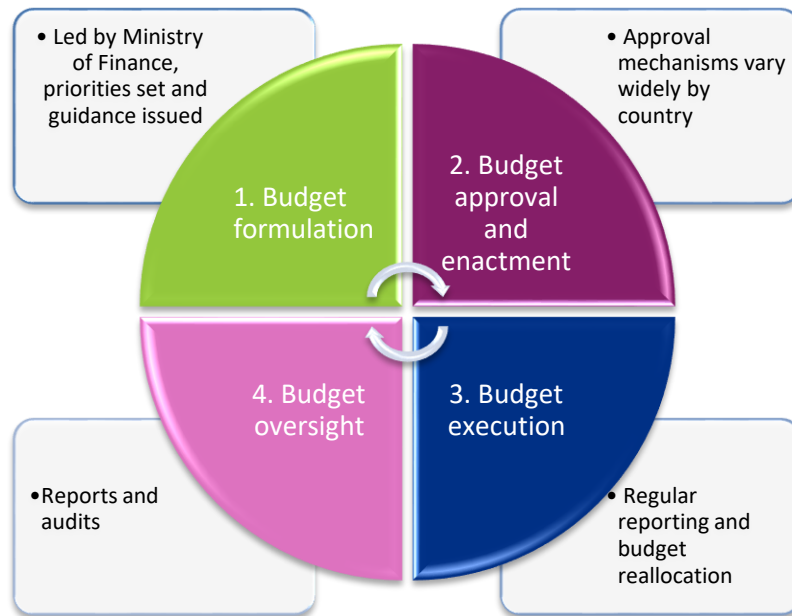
• Led by Ministry of Finance, priorities set and guidance issued

• Approval mechanisms vary widely by country

1. Budget formulation

2. Budget approval and enactment

4. Budget oversight

3. Budget execution

•Reports and audits

• Regular reporting and budget reallocation